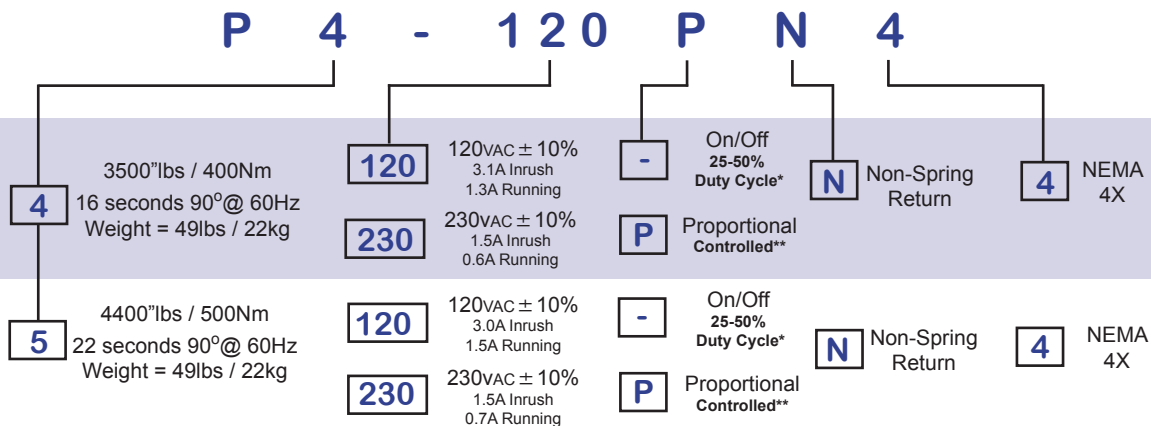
P 4 - 120 P N 4

4
3500"lbs / 400Nm
16 seconds $90^o$@ 60Hz
Weight = 49lbs / 22kg

120
120VAC $\pm$ 10%
3.1A Inrush
1.3A Running

230
230VAC $\pm$ 10%
1.5A Inrush
0.6A Running

-
On/Off
25-50%
Duty Cycle*

P
Proportional
Controlled**

N
Non-Spring Return

4
NEMA 4X

5
4400"lbs / 500Nm
22 seconds $90^o$@ 60Hz
Weight = 49lbs / 22kg

120
120VAC $\pm$ 10%
3.0A Inrush
1.5A Running

230
230VAC $\pm$ 10%
1.5A Inrush
0.7A Running

-
On/Off
25-50%
Duty Cycle*

P
Proportional
Controlled**

N
Non-Spring Return

4
NEMA 4X